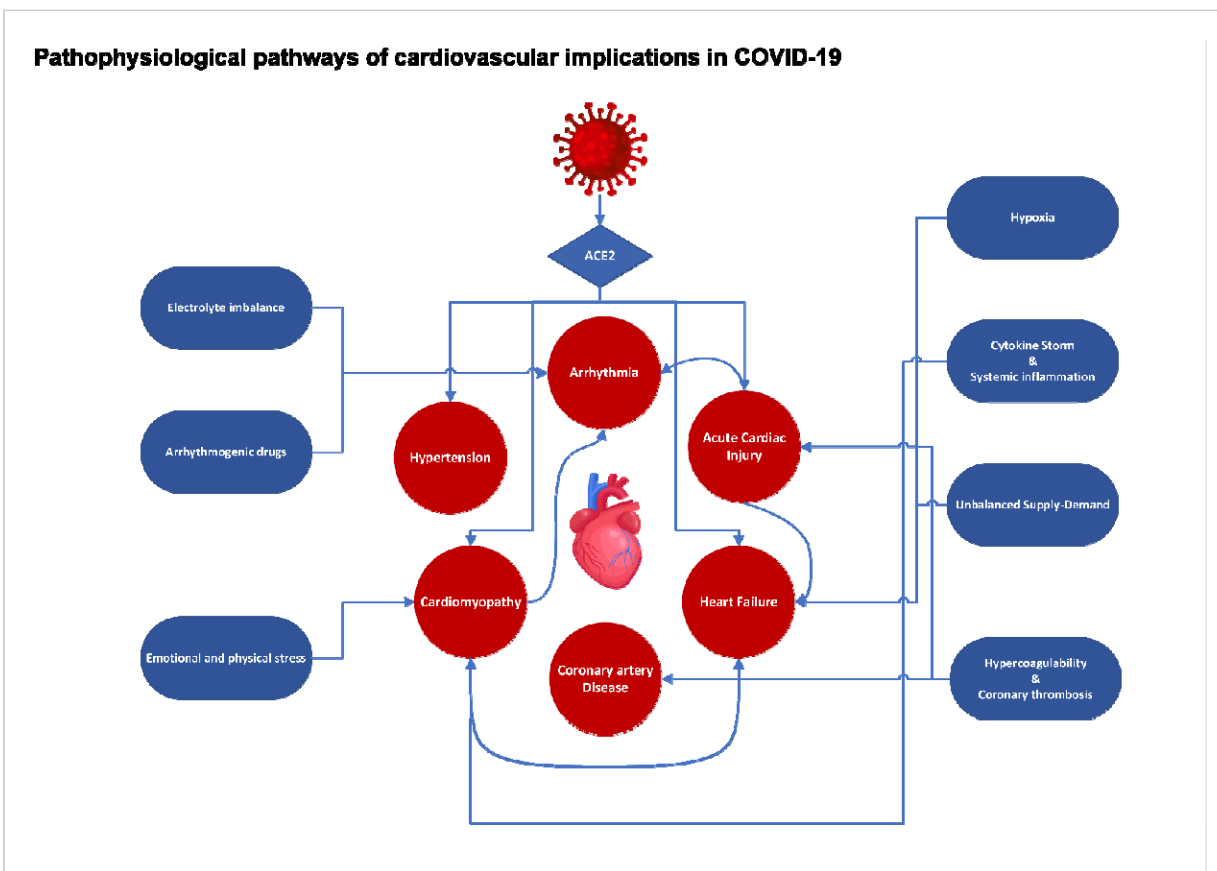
Pathophysiological pathways of cardiovascular implications in COVID-19

ACE2

Electrolyte imbalance

Arrhythmogenic drugs

Emotional and physical stress

Hypoxia

Cytokine Storm & Systemic inflammation

Unbalanced Supply-Demand

Hypercoagulability & Coronary thrombosis

Arrhythmia

Hypertension

Acute Cardiac Injury

Cardiomyopathy

Heart Failure

Coronary artery Disease